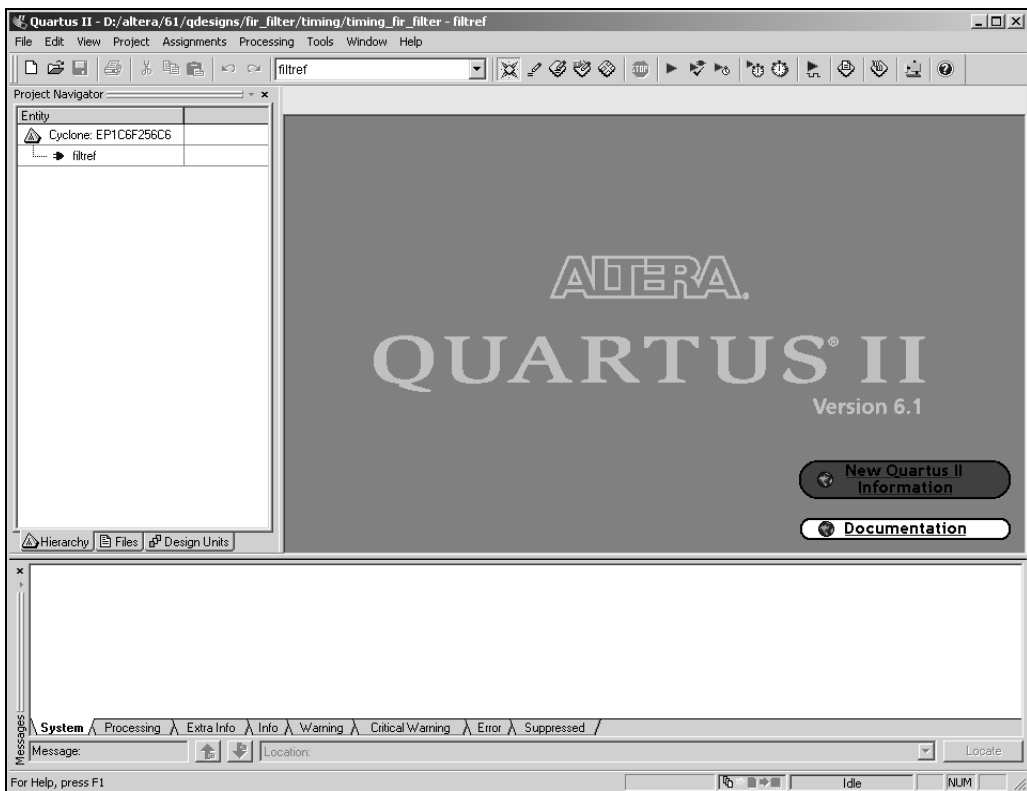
Quartus II - D:/altera/61/qdesigns/fir_filter/timing/timing_fir_filter - filtref

File Edit View Project Assignments Processing Tools Window Help

filtref

Project Navigator

| Entity |  |
|---|---|
| Cyclone: EP1C6F256C6 |  |
| filtref |  |

Hierarchy | Files | Design Units

ALTERA.

QUARTUS® II

Version 6.1

New Quartus II Information

Documentation

Messages

System | Processing | Extra Info | Info | Warning | Critical Warning | Error | Suppressed

Message:

Location:

Locate

For Help, press F1

Idle

NUM